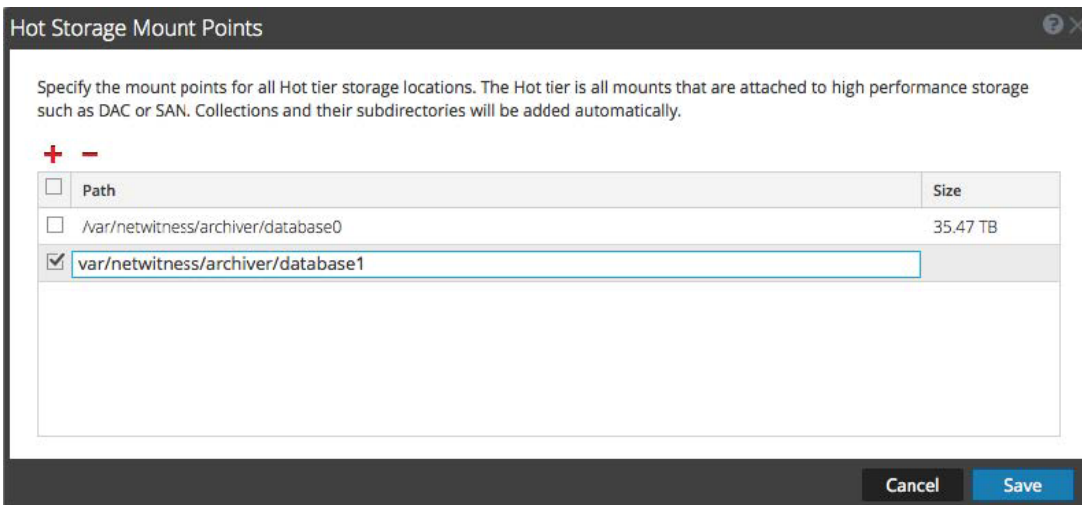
Hot Storage Mount Points

Specify the mount points for all Hot tier storage locations. The Hot tier is all mounts that are attached to high performance storage such as DAC or SAN. Collections and their subdirectories will be added automatically.

+ −

| | Path | Size |
|---|---|---|
| ☐ | /var/netwitness/archiver/database0 | 35.47 TB |
| ☑ | var/netwitness/archiver/database1 | |

Cancel Save